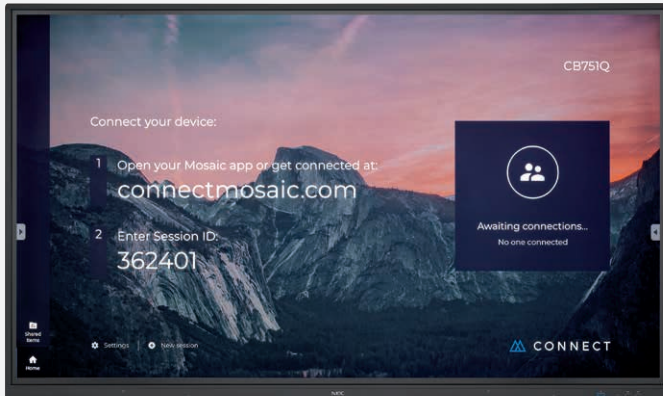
CB751Q

Connect your device:

1 Open your Mosaic app or get connected at:
connectmosaic.com

2 Enter Session ID:
362401

Awaiting connections...
No one connected

Shared Items

Home

Settings

New session

CONNECT